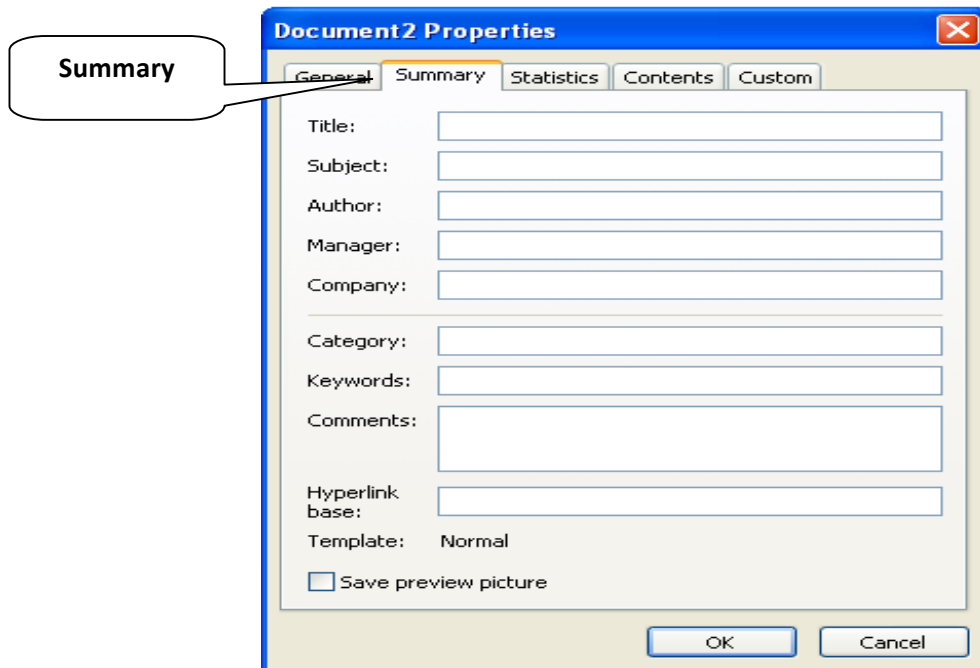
Summary

Document2 Properties

General Summary Statistics Contents Custom

Title:

Subject:

Author:

Manager:

Company:

Category:

Keywords:

Comments:

Hyperlink base:

Template: Normal

Save preview picture

OK Cancel